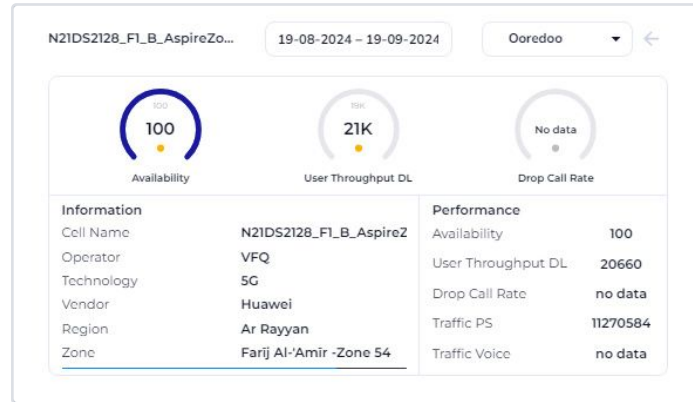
N21DS2128_F1_B_AspireZo...

19-08-2024 – 19-09-2024

Ooredoo

100
100
Availability

19K
21K
User Throughput DL

No data
Drop Call Rate

Information

| | |
|---|---|
| Cell Name | N21DS2128_F1_B_Aspire2 |
| Operator | VFQ |
| Technology | 5G |
| Vendor | Huawei |
| Region | Ar Rayyan |
| Zone | Farij Al-'Amir -Zone 54 |

Performance

| | |
|---|---|
| Availability | 100 |
| User Throughput DL | 20660 |
| Drop Call Rate | no data |
| Traffic PS | 11270584 |
| Traffic Voice | no data |